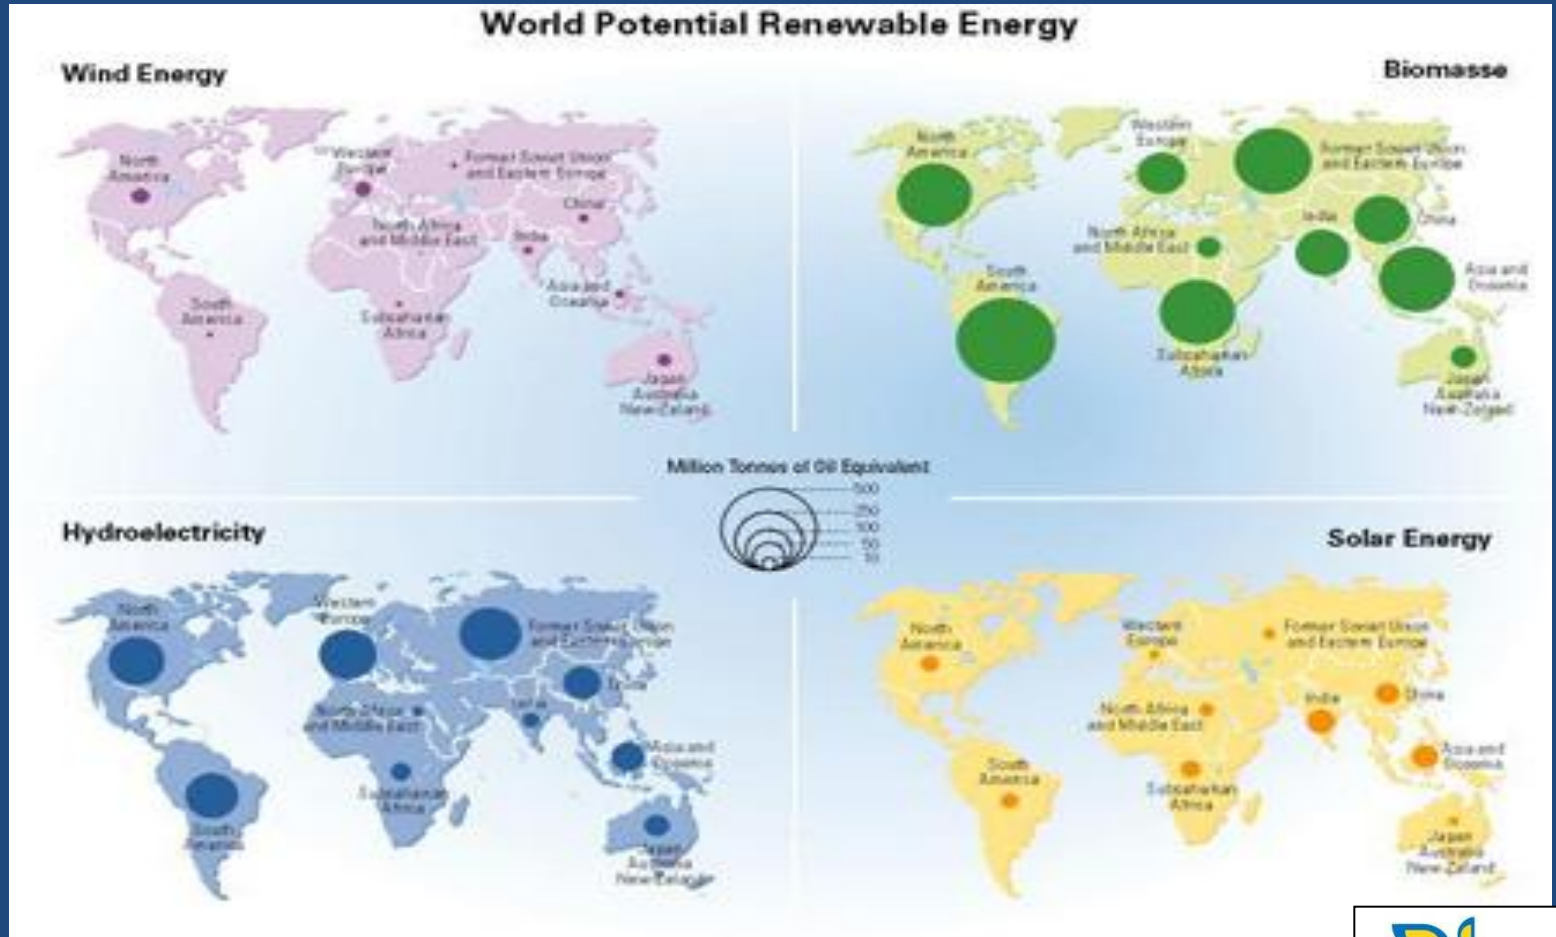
World Potential Renewable Energy

Wind Energy

North America

Western Europe

Former Soviet Union and Eastern Europe

China

North Africa and Middle East

India

Asia and Oceania

South America

Subsaharan Africa

Japan Australia New Zeland

Biomasse

North America

Western Europe

Former Soviet Union and Eastern Europe

North Africa and Middle East

India

China

South America

Asia and Oceania

Subsaharan Africa

Japan Australia New Zeland

Million Tonnes of Oil Equivalent

500

250

100

50

10

Hydroelectricity

North America

Western Europe

Former Soviet Union and Eastern Europe

China

North Africa and Middle East

India

Asia and Oceania

Subsaharan Africa

South America

Japan Australia New Zeland

Solar Energy

North America

Western Europe

Former Soviet Union and Eastern Europe

India

China

North Africa and Middle East

Asia and Oceania

South America

Subsaharan Africa

Japan Australia New Zeland